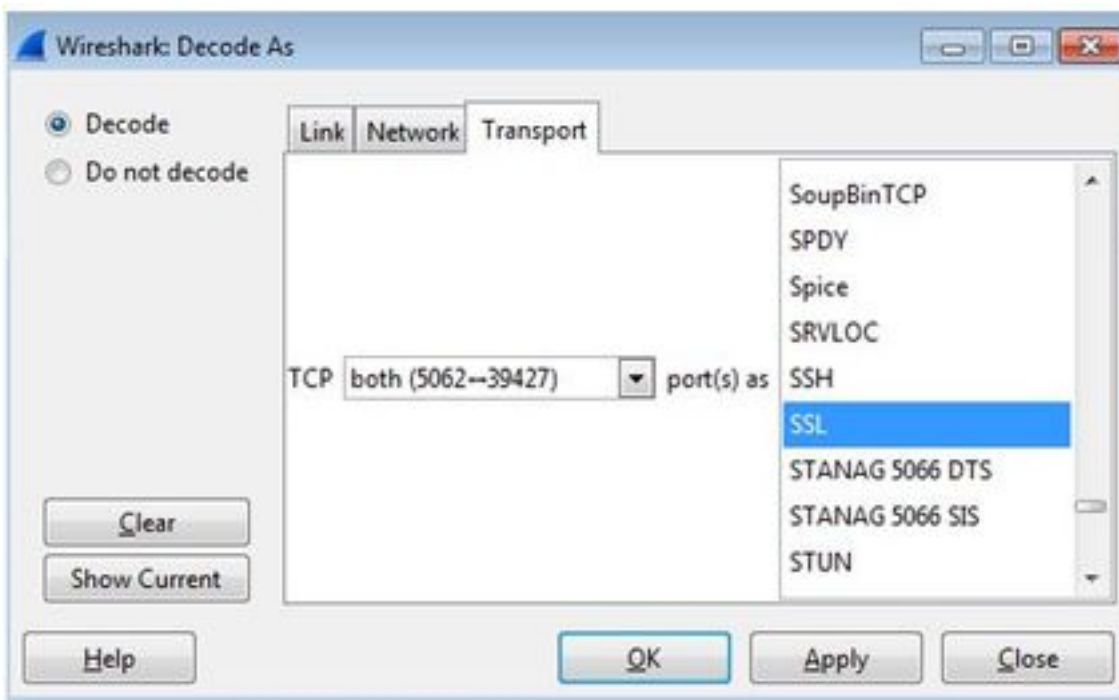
Wireshark: Decode As

Decode
Do not decode

Link
Network
Transport

TCP both (5062↔39427) port(s) as

SoupBinTCP
SPDY
Spice
SRVLOC
SSH
SSL
STANAG 5066 DTS
STANAG 5066 SIS
STUN

Clear
Show Current

Help
OK
Apply
Close